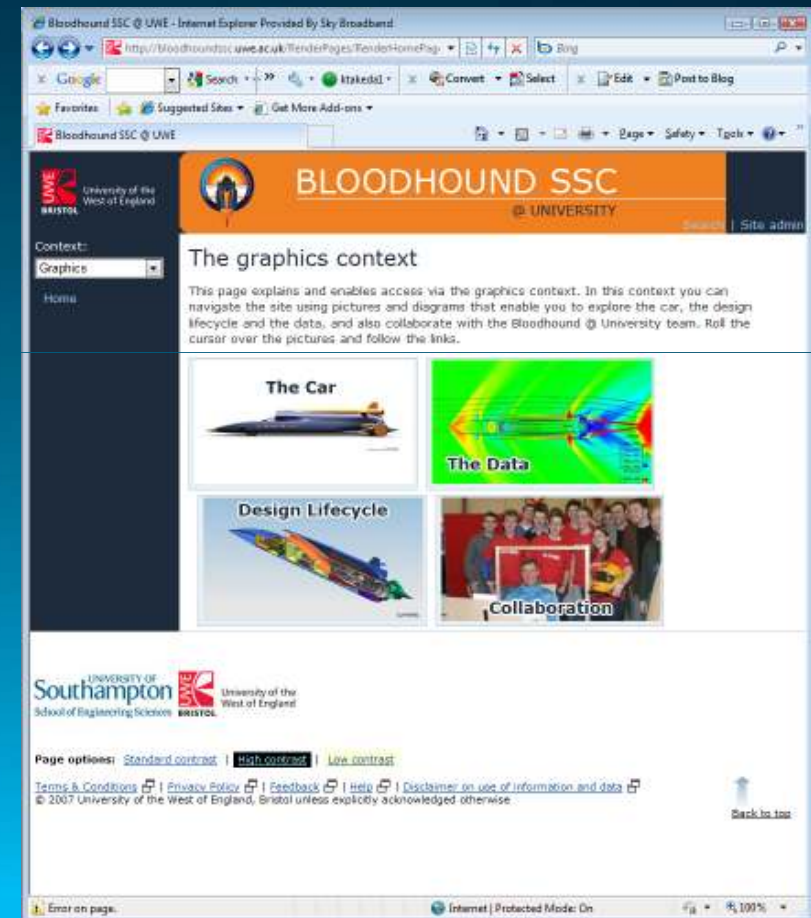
Bloodhound SSC @ UWE - Internet Explorer Provided By Sky Broadband

http://bloodhoundssc.uwe.ac.uk/RenderPages/RenderHomePag

Bing

Google Search Convert Select Edit Post to Blog

Favorites Suggested Sites Get More Add-ons

Bloodhound SSC @ UWE

Page Safety Tools

UWE University of the West of England BRISTOL

BLOODHOUND SSC
@ UNIVERSITY

Search | Site admin

Context:
Graphics

Home

The graphics context

This page explains and enables access via the graphics context. In this context you can navigate the site using pictures and diagrams that enable you to explore the car, the design lifecycle and the data, and also collaborate with the Bloodhound @ University team. Roll the cursor over the pictures and follow the links.

The Car

The Data

Design Lifecycle

Collaboration

UNIVERSITY OF Southampton School of Engineering Sciences

UWE BRISTOL University of the West of England

Page options: Standard contrast | High contrast | Low contrast

Terms & Conditions | Privacy Policy | Feedback | Help | Disclaimer on use of information and data
© 2007 University of the West of England, Bristol unless explicitly acknowledged otherwise

Back to top

Error on page.

Internet | Protected Mode: On

100%